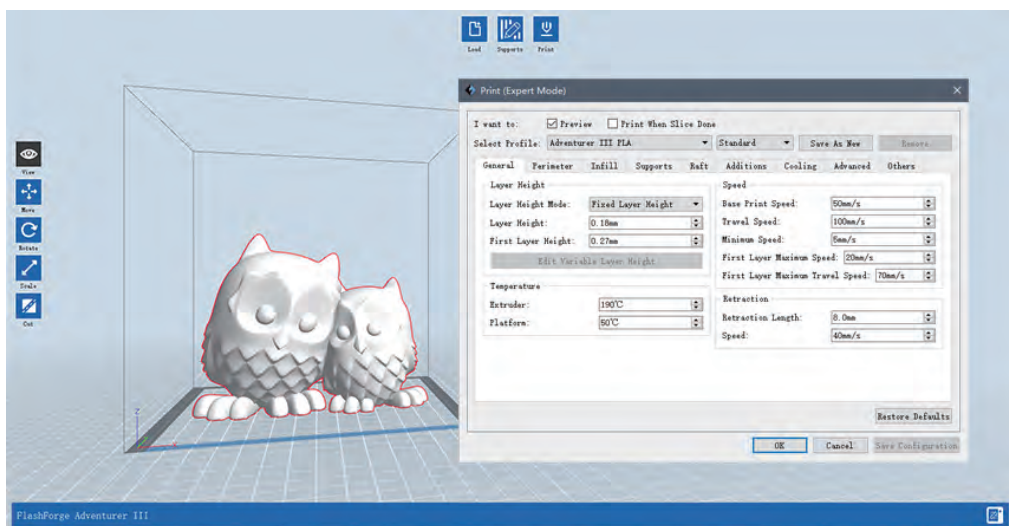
Load Supports Print

View
Move
Rotate
Scale
Cut

Print (Expert Mode)

I want to: Preview Print When Slice Done
Select Profile: Adventurer III PLA Standard Save As New Remove

General Perimeter Infill Supports Raft Additions Cooling Advanced Others

Layer Height
Layer Height Mode: Fixed Layer Height
Layer Height: 0.18mm
First Layer Height: 0.27mm
Edit Variable Layer Height

Temperature
Extruder: 190℃
Platform: 50℃

Speed
Base Print Speed: 50mm/s
Travel Speed: 100mm/s
Minimum Speed: 5mm/s
First Layer Maximum Speed: 20mm/s
First Layer Maximum Travel Speed: 70mm/s

Retraction
Retraction Length: 8.0mm
Speed: 40mm/s

Restore Defaults

OK Cancel Save Configuration

FlashForge Adventurer III